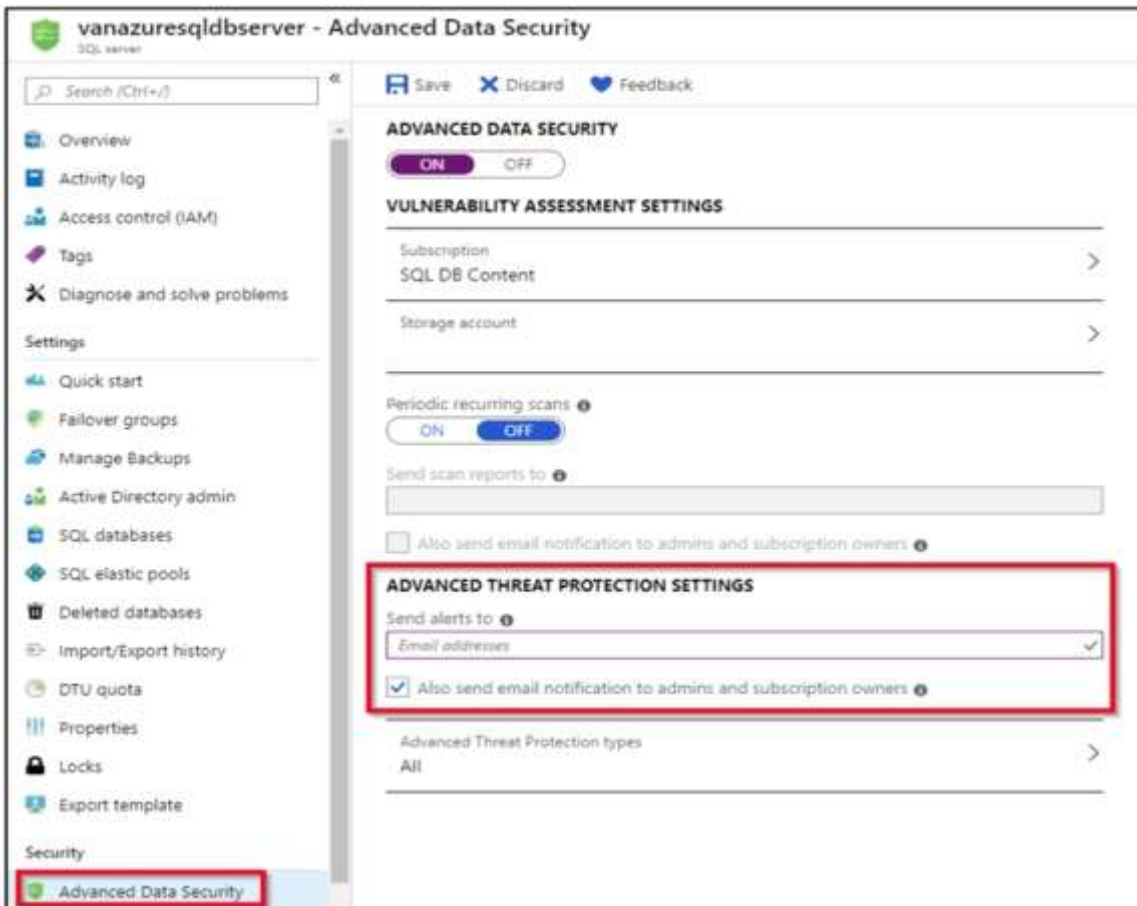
vanazuresqldbserver - Advanced Data Security
SQL server

Search (Ctrl+/)

Overview
Activity log
Access control (IAM)
Tags
Diagnose and solve problems

Settings

Quick start
Failover groups
Manage Backups
Active Directory admin
SQL databases
SQL elastic pools
Deleted databases
Import/Export history
DTU quota
Properties
Locks
Export template

Security

Advanced Data Security

Save
Discard
Feedback

ADVANCED DATA SECURITY
ON OFF

VULNERABILITY ASSESSMENT SETTINGS

Subscription
SQL DB Content

Storage account

Periodic recurring scans
ON OFF

Send scan reports to

Also send email notification to admins and subscription owners

ADVANCED THREAT PROTECTION SETTINGS

Send alerts to
Email addresses

Also send email notification to admins and subscription owners

Advanced Threat Protection types
All